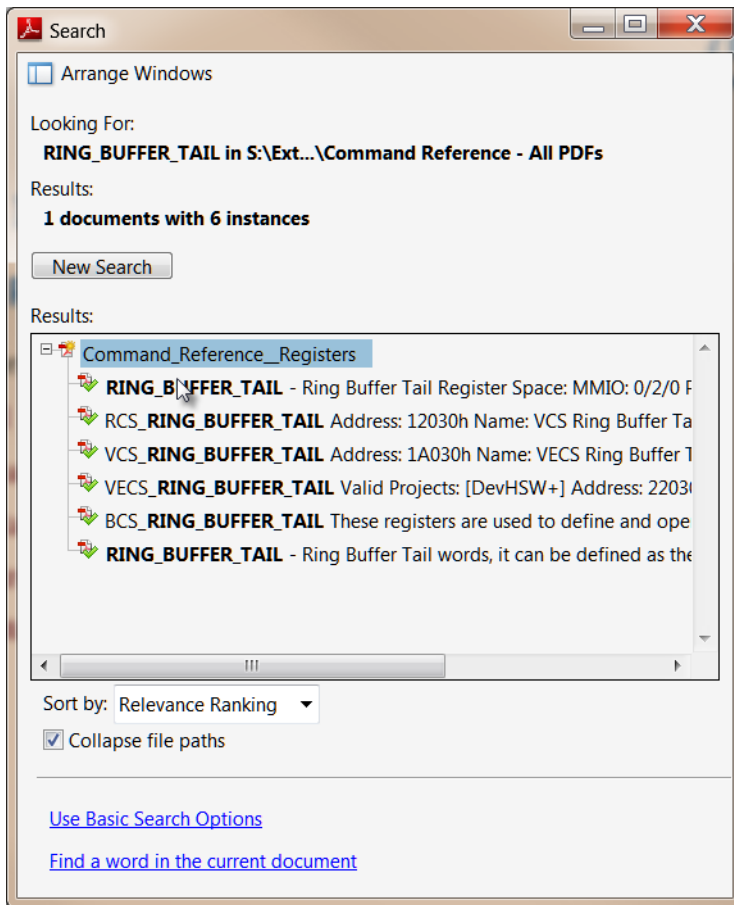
Search

Arrange Windows

Looking For:
RING_BUFFER_TAIL in S:\Ext...\Command Reference - All PDFs

Results:
1 documents with 6 instances

New Search

Results:

Command_Reference__Registers
RING_BUFFER_TAIL - Ring Buffer Tail Register Space: MMIO: 0/2/0 R
RCS_RING_BUFFER_TAIL Address: 12030h Name: VCS Ring Buffer Ta
VCS_RING_BUFFER_TAIL Address: 1A030h Name: VECS Ring Buffer T
VECS_RING_BUFFER_TAIL Valid Projects: [DevHSW+] Address: 2203
BCS_RING_BUFFER_TAIL These registers are used to define and ope
RING_BUFFER_TAIL - Ring Buffer Tail words, it can be defined as the

III

Sort by: Relevance Ranking

Collapse file paths

Use Basic Search Options

Find a word in the current document